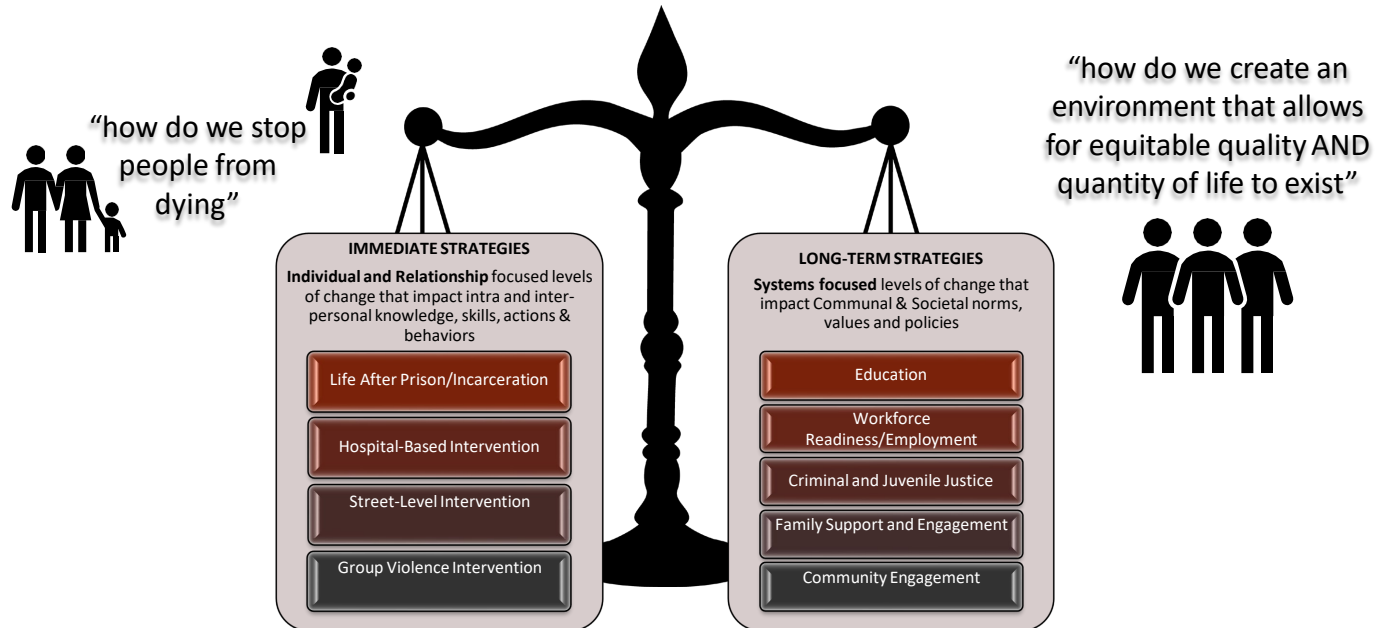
"how do we stop people from dying"

"how do we create an environment that allows for equitable quality AND quantity of life to exist"

IMMEDIATE STRATEGIES

**Individual and Relationship** focused levels of change that impact intra and inter-personal knowledge, skills, actions & behaviors

Life After Prison/Incarceration

Hospital-Based Intervention

Street-Level Intervention

Group Violence Intervention

LONG-TERM STRATEGIES

**Systems focused** levels of change that impact Communal & Societal norms, values and policies

Education

Workforce Readiness/Employment

Criminal and Juvenile Justice

Family Support and Engagement

Community Engagement